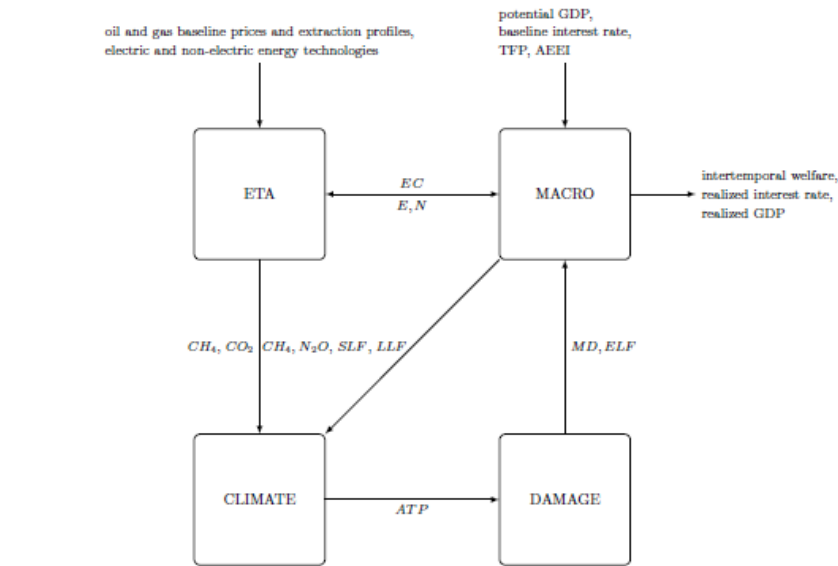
oil and gas baseline prices and extraction profiles, electric and non-electric energy technologies

potential GDP, baseline interest rate, TFP, AEEI

ETA

$EC$

$E, N$

MACRO

intertemporal welfare, realized interest rate, realized GDP

$CH_4$, $CO_2$

$CH_4$, $N_2O$, $SLF$, $LLF$

$MD, ELF$

CLIMATE

$ATP$

DAMAGE